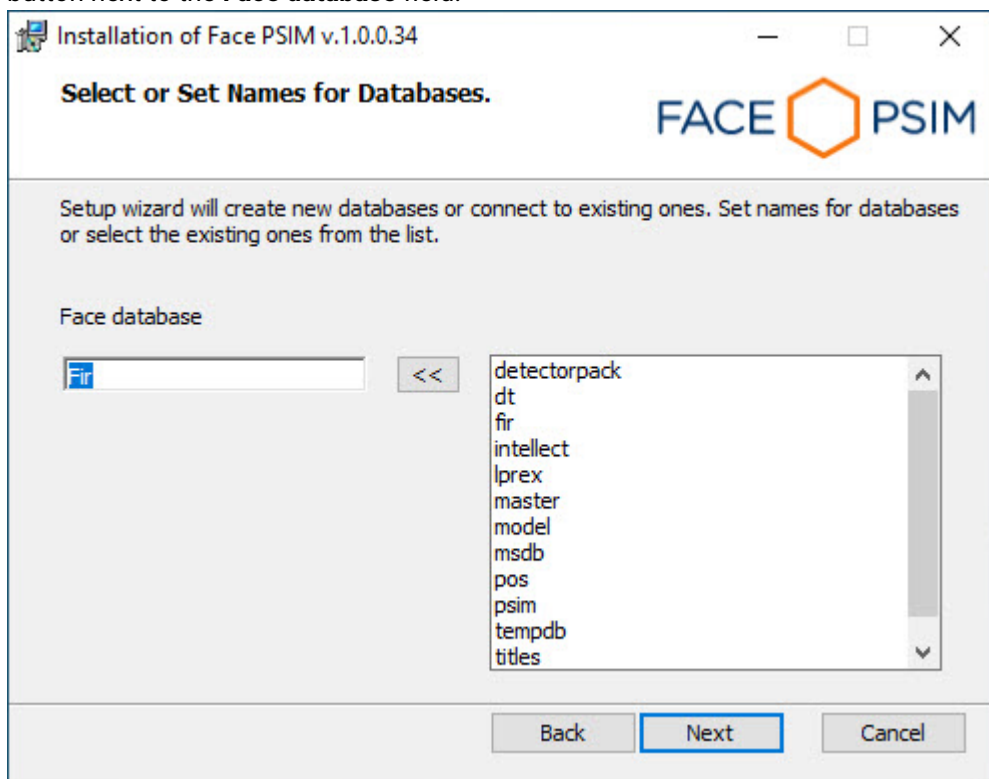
Installation of Face PSIM v.1.0.0.34

Select or Set Names for Databases.

FACE PSIM

Setup wizard will create new databases or connect to existing ones. Set names for databases or select the existing ones from the list.

Face database

Fir

<<

detectorpack
dt
fir
intellect
lprex
master
model
msdb
pos
psim
tempdb
titles

Back
Next
Cancel